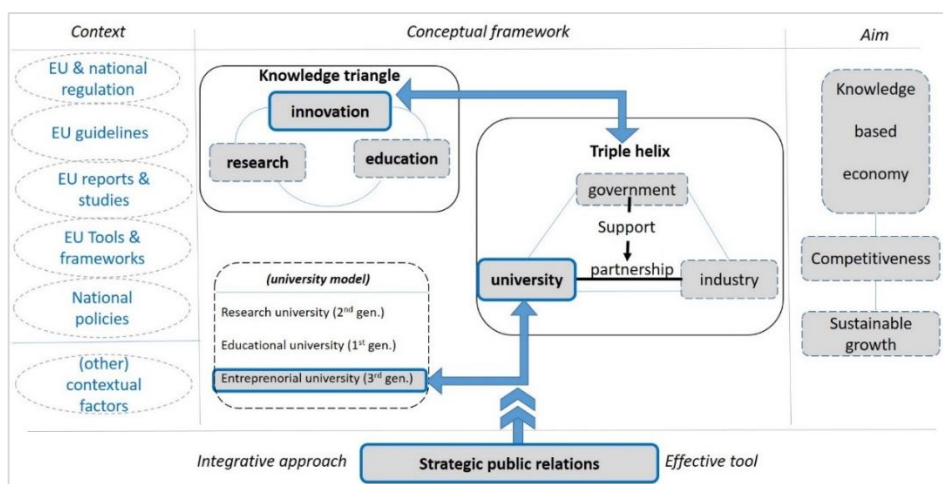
Context

EU & national regulation

EU guidelines

EU reports & studies

EU Tools & frameworks

National policies

(other) contextual factors

Conceptual framework

Knowledge triangle

innovation

research

education

Triple helix

government

Support

partnership

university

industry

(university model)

Research university (2$^{nd}$ gen.)

Educational university (1$^{st}$ gen.)

Entreprenorial university (3$^{rd}$ gen.)

Aim

Knowledge based economy

Competitiveness

Sustainable growth

Integrative approach

Strategic public relations

Effective tool